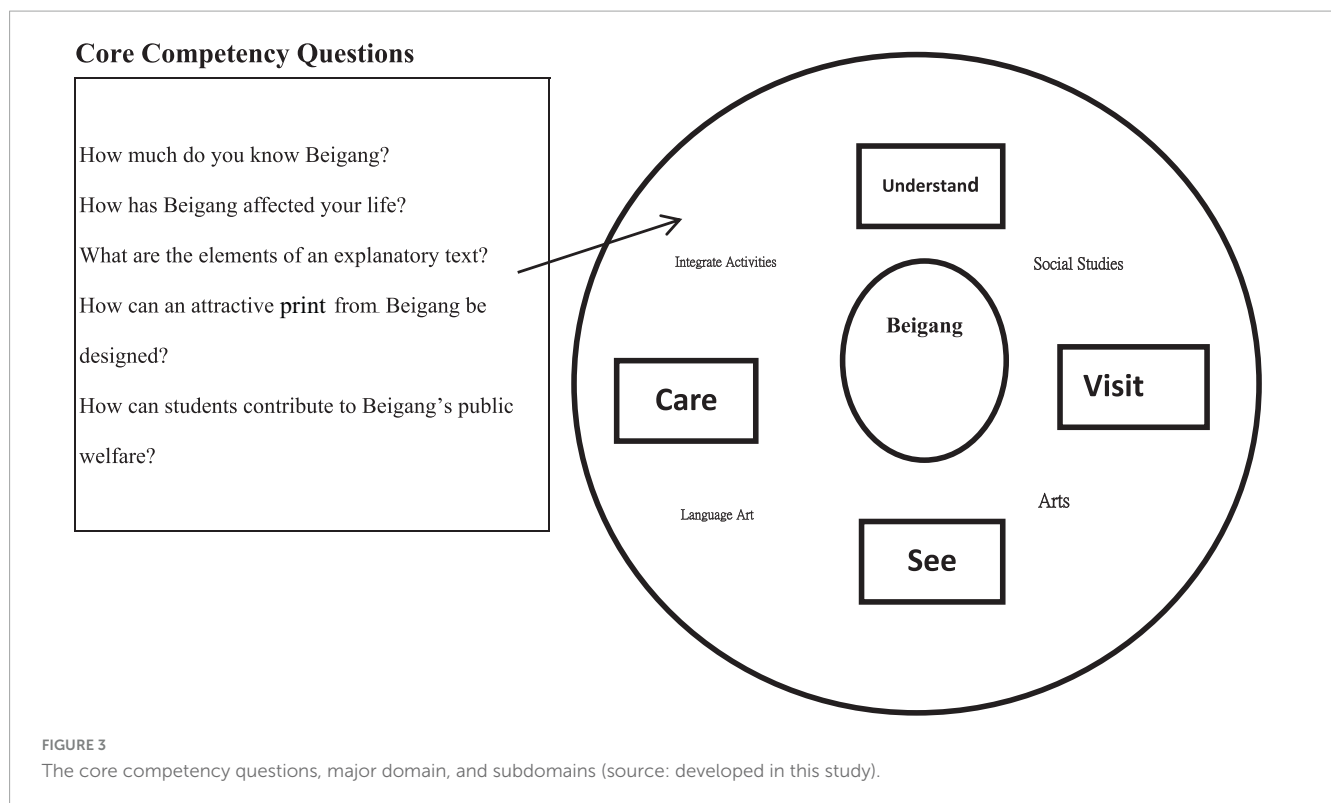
Core Competency Questions

How much do you know Beigang?

How has Beigang affected your life?

What are the elements of an explanatory text?

How can an attractive print from Beigang be designed?

How can students contribute to Beigang's public welfare?

Understand

Integrate Activities

Social Studies

Beigang

Care

Visit

Arts

Language Art

See

FIGURE 3
The core competency questions, major domain, and subdomains (source: developed in this study).